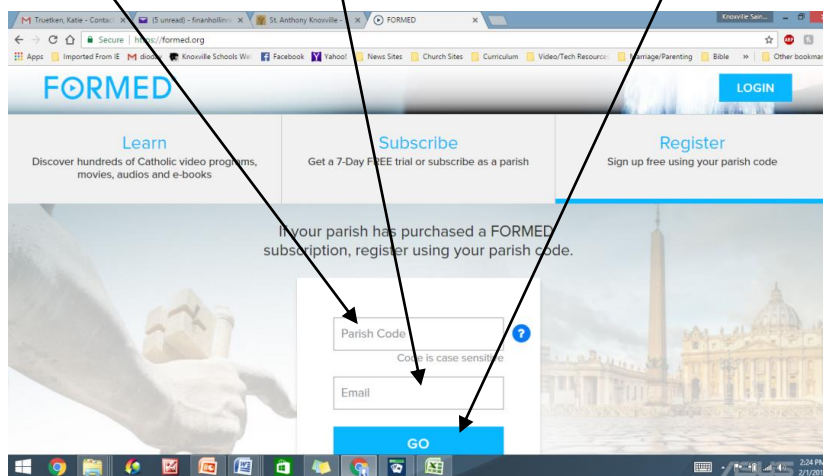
Truetken, Katie - Contac
(5 unread) - finanhollin
St. Anthony Knoxville -
FORMED
Knoxville Sain...

Secure | https://formed.org

Apps | Imported From IE | dioce | Knoxville Schools We | Facebook | Yahoo! | News Sites | Church Sites | Curriculum | Video/Tech Resource | Marriage/Parenting | Bible | » | Other bookmar

FORMED

LOGIN

Learn
Discover hundreds of Catholic video programs, movies, audios and e-books

Subscribe
Get a 7-Day FREE trial or subscribe as a parish

Register
Sign up free using your parish code

If your parish has purchased a FORMED subscription, register using your parish code.

Parish Code

?

Code is case sensitive

Email

GO

2:24 PM
2/1/201